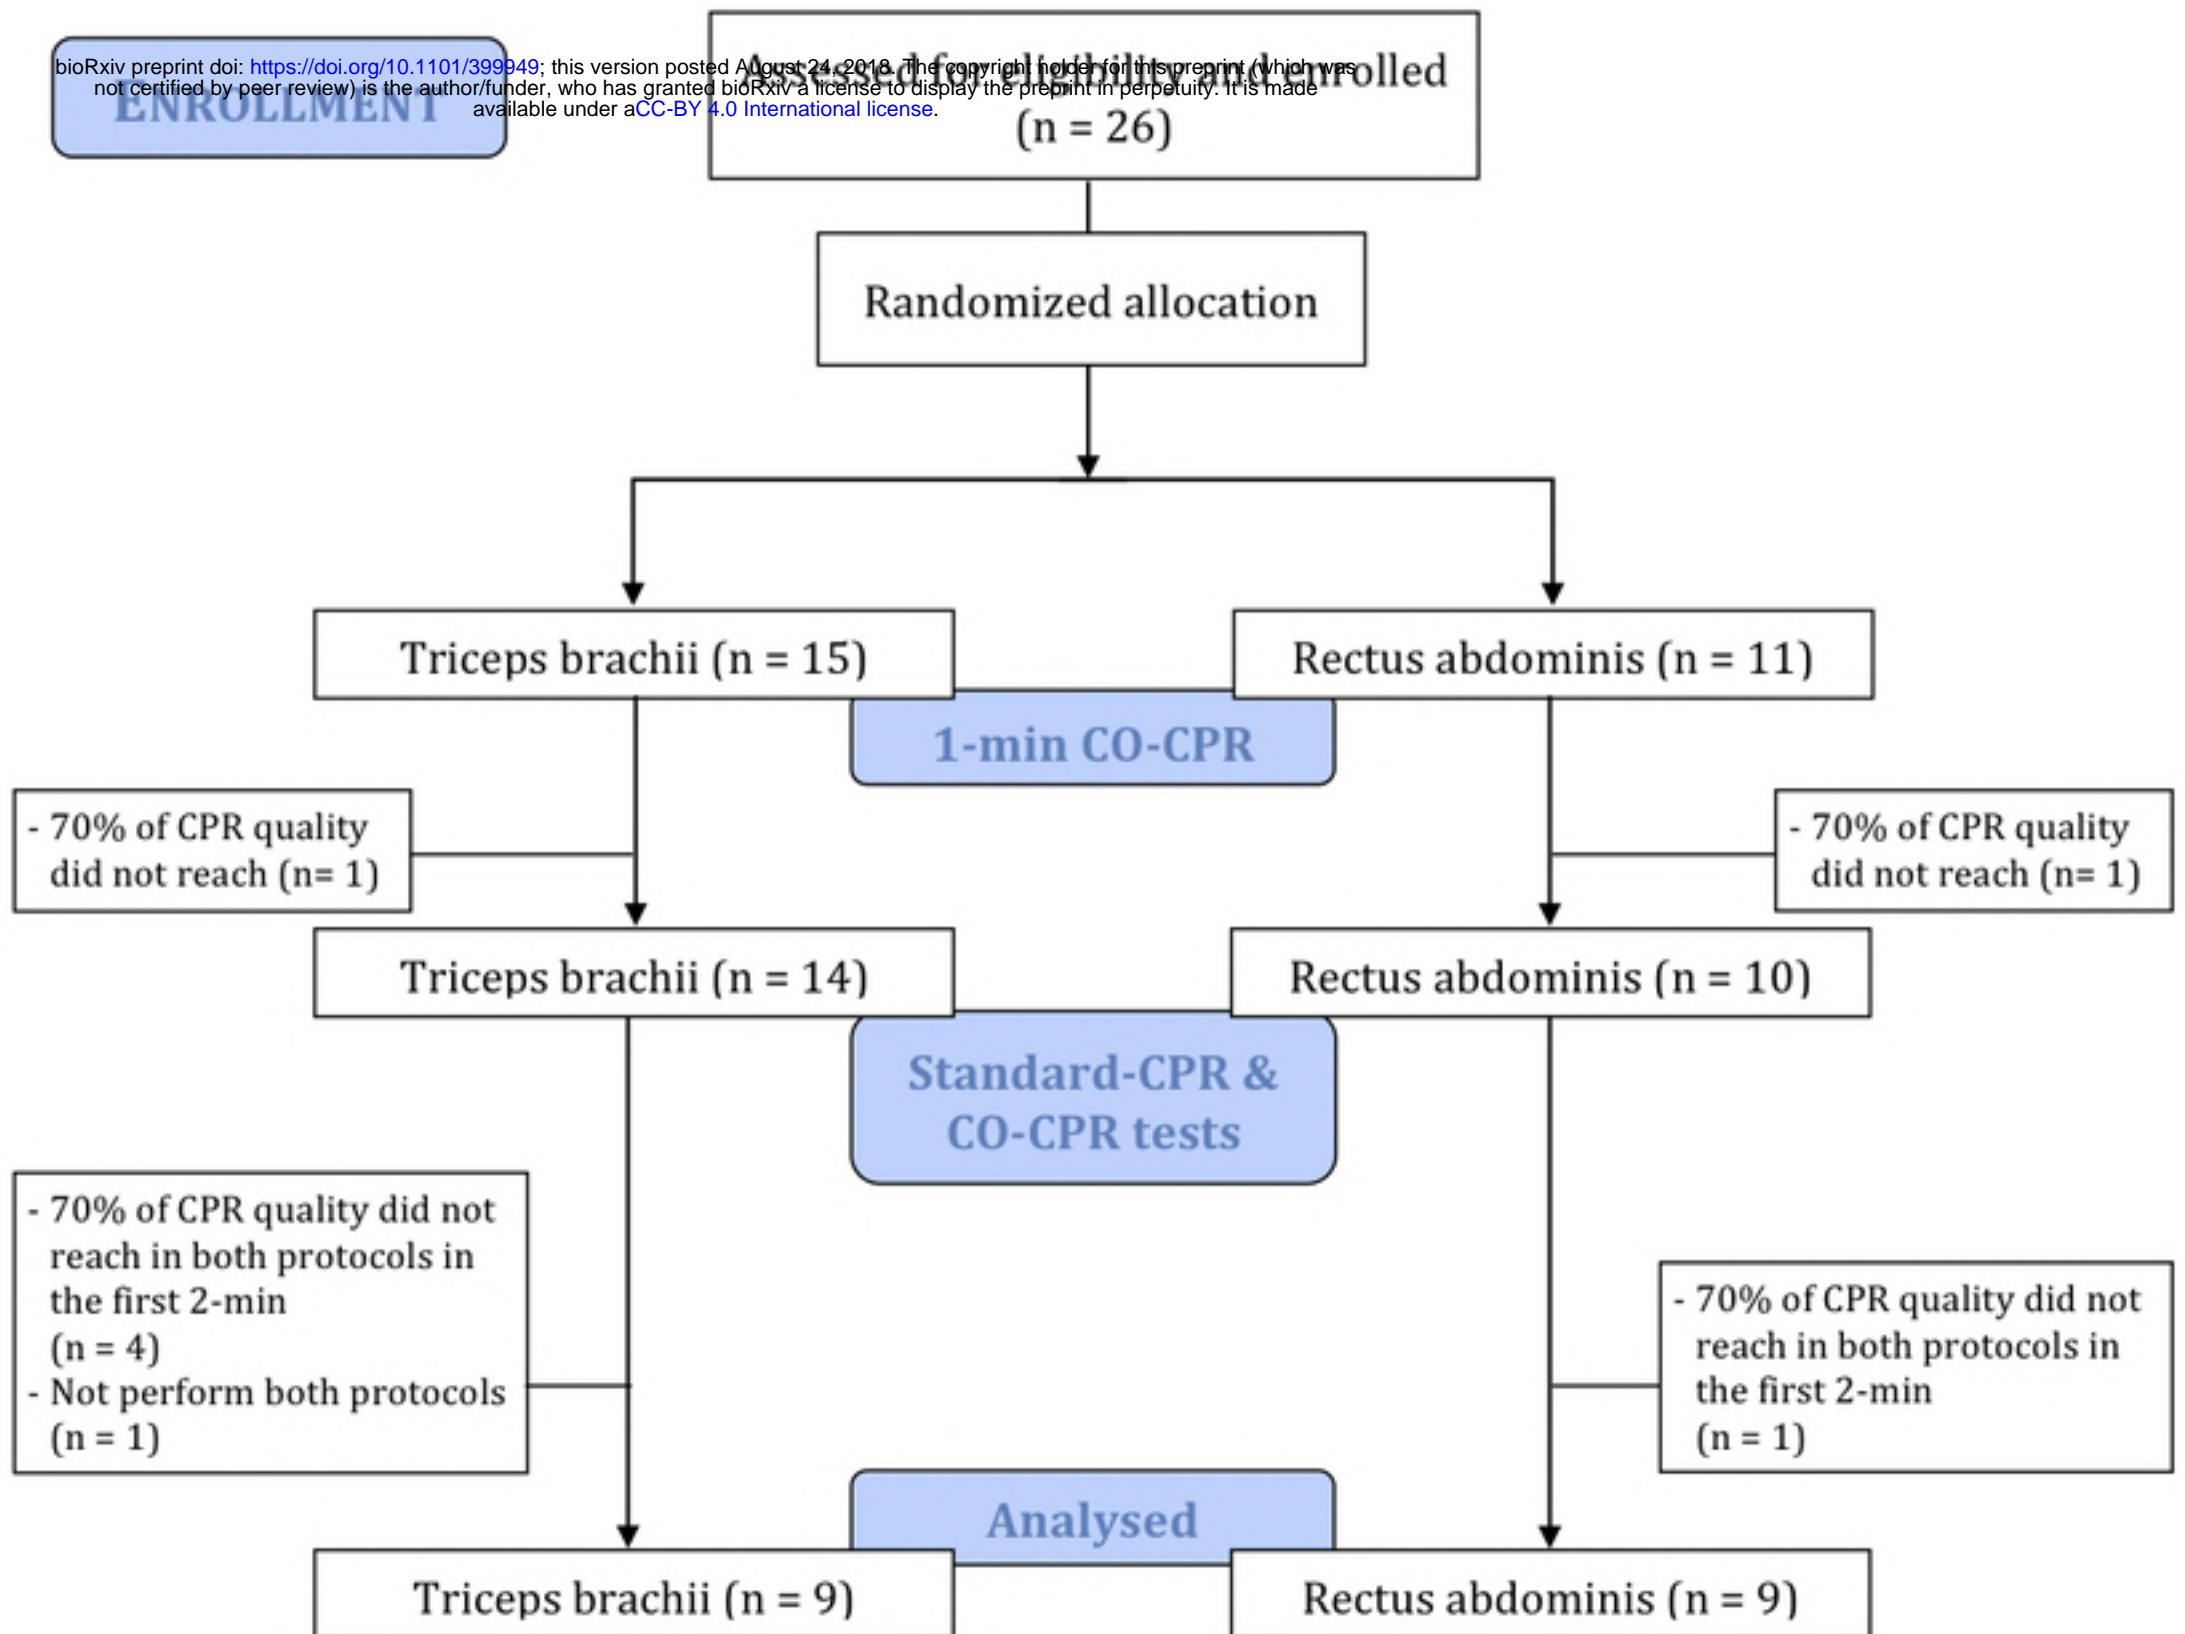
bioRxiv preprint doi: https://doi.org/10.1101/399949; this version posted August 24, 2018. The copyright holder for this preprint (which was not certified by peer review) is the author/funder, who has granted bioRxiv a license to display the preprint in perpetuity. It is made available under aCC-BY 4.0 International license.

ENROLLMENT

Assessed for eligibility and enrolled (n = 26)

Randomized allocation

Triceps brachii (n = 15)

Rectus abdominis (n = 11)

1-min CO-CPR

- 70% of CPR quality did not reach (n= 1)

- 70% of CPR quality did not reach (n= 1)

Triceps brachii (n = 14)

Rectus abdominis (n = 10)

Standard-CPR & CO-CPR tests

- 70% of CPR quality did not reach in both protocols in the first 2-min (n = 4)
- Not perform both protocols (n = 1)

- 70% of CPR quality did not reach in both protocols in the first 2-min (n = 1)

Analysed

Triceps brachii (n = 9)

Rectus abdominis (n = 9)